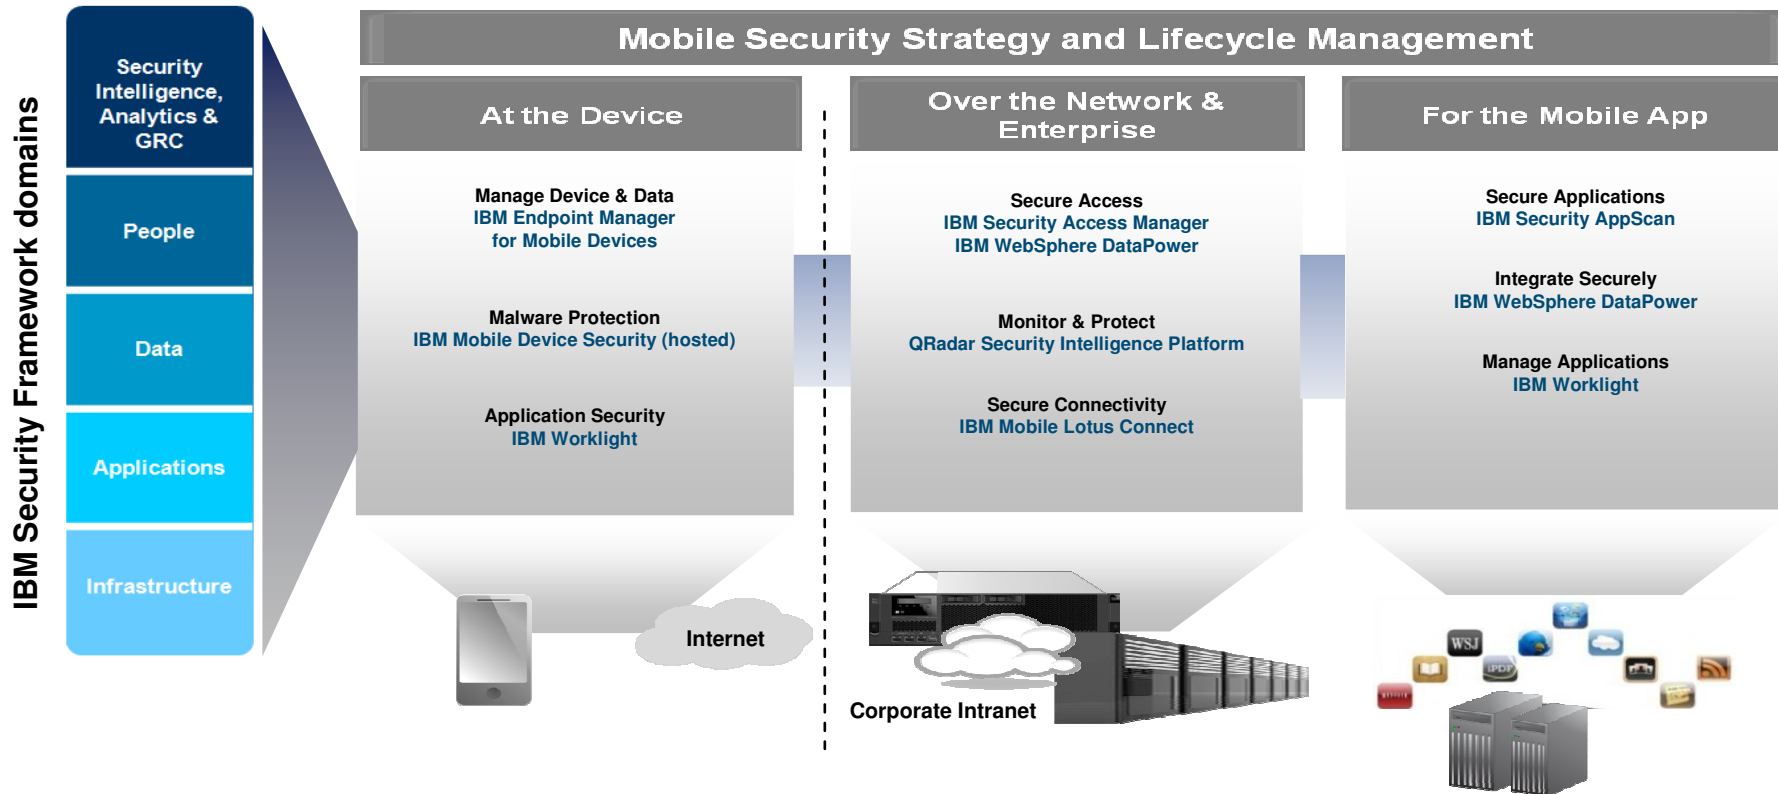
IBM Security Framework domains

Security Intelligence, Analytics & GRC

People

Data

Applications

Infrastructure

Mobile Security Strategy and Lifecycle Management

At the Device

Manage Device & Data
IBM Endpoint Manager for Mobile Devices

Malware Protection
IBM Mobile Device Security (hosted)

Application Security
IBM Worklight

Over the Network & Enterprise

Secure Access
IBM Security Access Manager
IBM WebSphere DataPower

Monitor & Protect
QRadar Security Intelligence Platform

Secure Connectivity
IBM Mobile Lotus Connect

For the Mobile App

Secure Applications
IBM Security AppScan

Integrate Securely
IBM WebSphere DataPower

Manage Applications
IBM Worklight

Internet

Corporate Intranet

WSJ